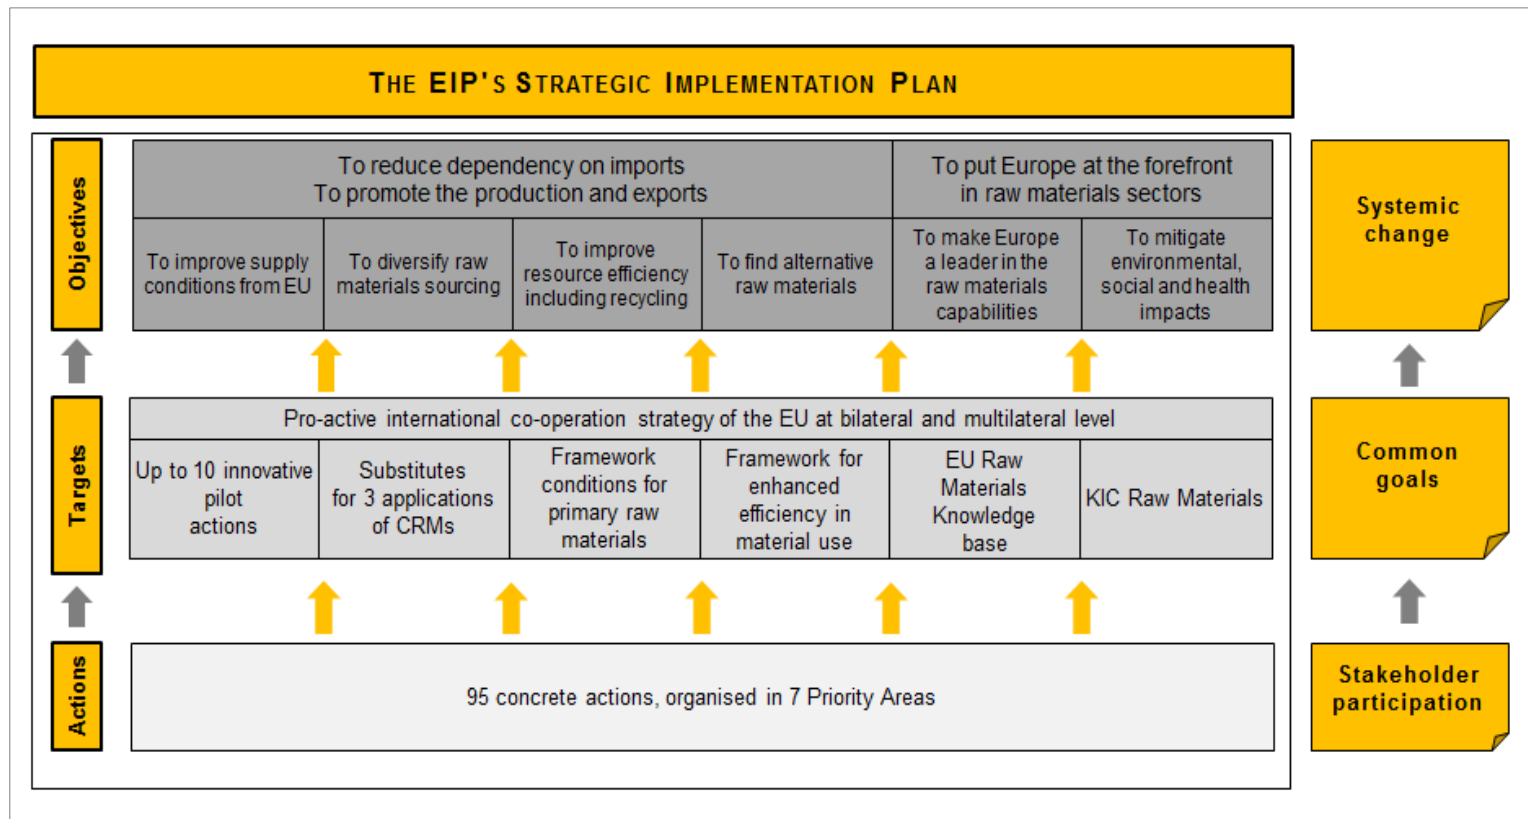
THE EIP'S STRATEGIC IMPLEMENTATION PLAN

Objectives

| To reduce dependency on imports To promote the production and exports | | | | To put Europe at the forefront in raw materials sectors | |
|---|---|---|---|---|---|
| To improve supply conditions from EU | To diversify raw materials sourcing | To improve resource efficiency including recycling | To find alternative raw materials | To make Europe a leader in the raw materials capabilities | To mitigate environmental, social and health impacts |

Systemic change

Targets

| Pro-active international co-operation strategy of the EU at bilateral and multilateral level | | | | | |
|---|---|---|---|---|---|
| Up to 10 innovative pilot actions | Substitutes for 3 applications of CRMs | Framework conditions for primary raw materials | Framework for enhanced efficiency in material use | EU Raw Materials Knowledge base | KIC Raw Materials |

Common goals

Actions

95 concrete actions, organised in 7 Priority Areas

Stakeholder participation